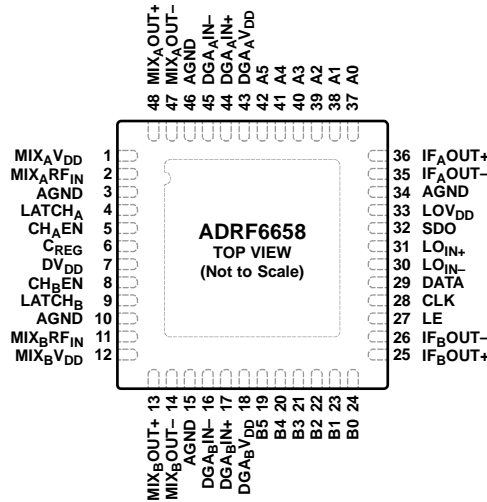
48 $MIX_AOUT+$
47 $MIX_AOUT-$
46 AGND
45 $DGA_AIN-$
44 $DGA_AIN+$
43 $DGA_AV_{DD}$
42 A5
41 A4
40 A3
39 A2
38 A1
37 A0

$MIX_AV_{DD}$ 1
$MIX_ARF_{IN}$ 2
AGND 3
$LATCH_A$ 4
$CH_AEN$ 5
$C_{REG}$ 6
$DV_{DD}$ 7
$CH_BEN$ 8
$LATCH_B$ 9
AGND 10
$MIX_BRF_{IN}$ 11
$MIX_BV_{DD}$ 12

ADRF6658
TOP VIEW
(Not to Scale)

36 $IF_AOUT+$
35 $IF_AOUT-$
34 AGND
33 $LOV_{DD}$
32 SDO
31 $LO_{IN+}$
30 $LO_{IN-}$
29 DATA
28 CLK
27 LE
26 $IF_BOUT-$
25 $IF_BOUT+$

13 $MIX_BOUT+$
14 $MIX_BOUT-$
15 AGND
16 $DGA_BIN-$
17 $DGA_BIN+$
18 $DGA_BV_{DD}$
19 B5
20 B4
21 B3
22 B2
23 B1
24 B0